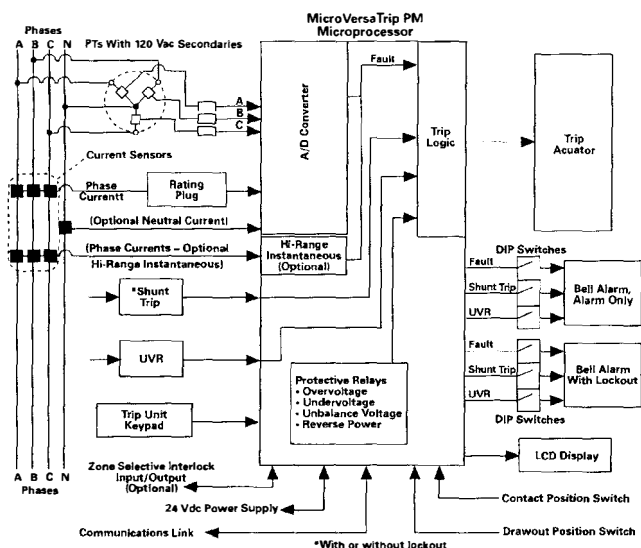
Phases
A B C N

PTs With 120 Vac Secondaries

MicroVersaTrip PM
Microprocessor

Fault

A
B
C

A/D Converter

Trip Logic

Trip Acuator

Current Sensors

Phase Currentt

Rating Plug

(Optional Neutral Current)

(Phase Currents – Optional Hi-Range Instantaneous)

Hi-Range Instantaneous (Optional)

DIP Switches

Fault
Shunt Trip
UVR

Bell Alarm, Alarm Only

*Shunt Trip

UVR

Fault
Shunt Trip
UVR

Bell Alarm With Lockout

DIP Switches

Protective Relays
• Overvoltage
• Undervoltage
• Unbalance Voltage
• Reverse Power

Trip Unit Keypad

LCD Display

A B C N
Phases

Zone Selective Interlock Input/Output (Optional)

24 Vdc Power Supply

Contact Position Switch

Communications Link

Drawout Position Switch

*With or without lockout